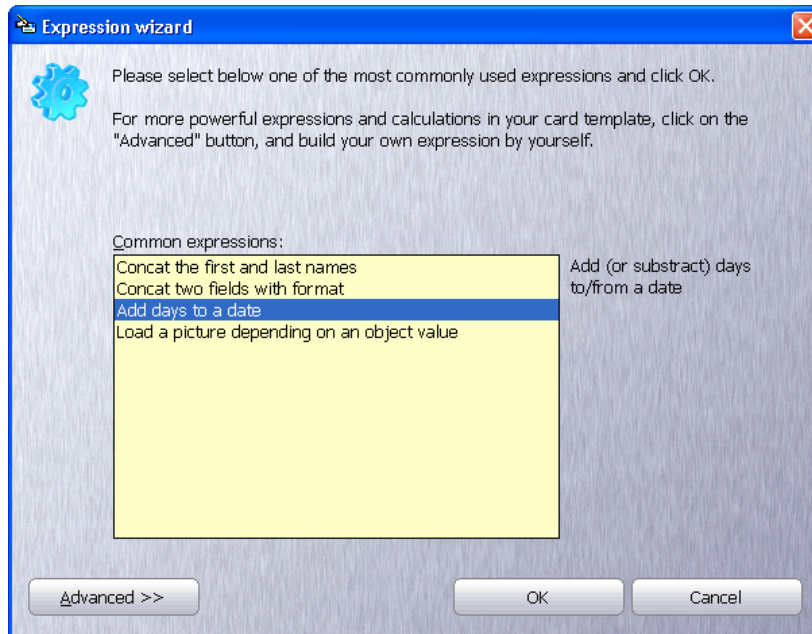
Expression wizard

Please select below one of the most commonly used expressions and click OK.

For more powerful expressions and calculations in your card template, click on the "Advanced" button, and build your own expression by yourself.

Common expressions:

Concat the first and last names
Concat two fields with format
Add days to a date
Load a picture depending on an object value

Add (or substract) days to/from a date

Advanced >>

OK

Cancel